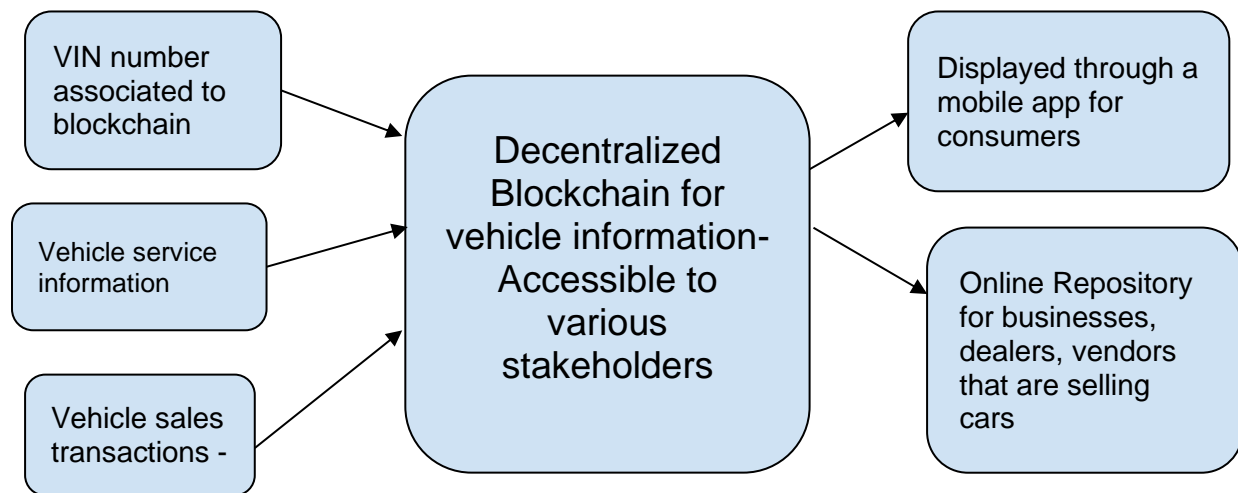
VIN number associated to blockchain

Vehicle service information

Vehicle sales transactions -

Decentralized Blockchain for vehicle information- Accessible to various stakeholders

Displayed through a mobile app for consumers

Online Repository for businesses, dealers, vendors that are selling cars